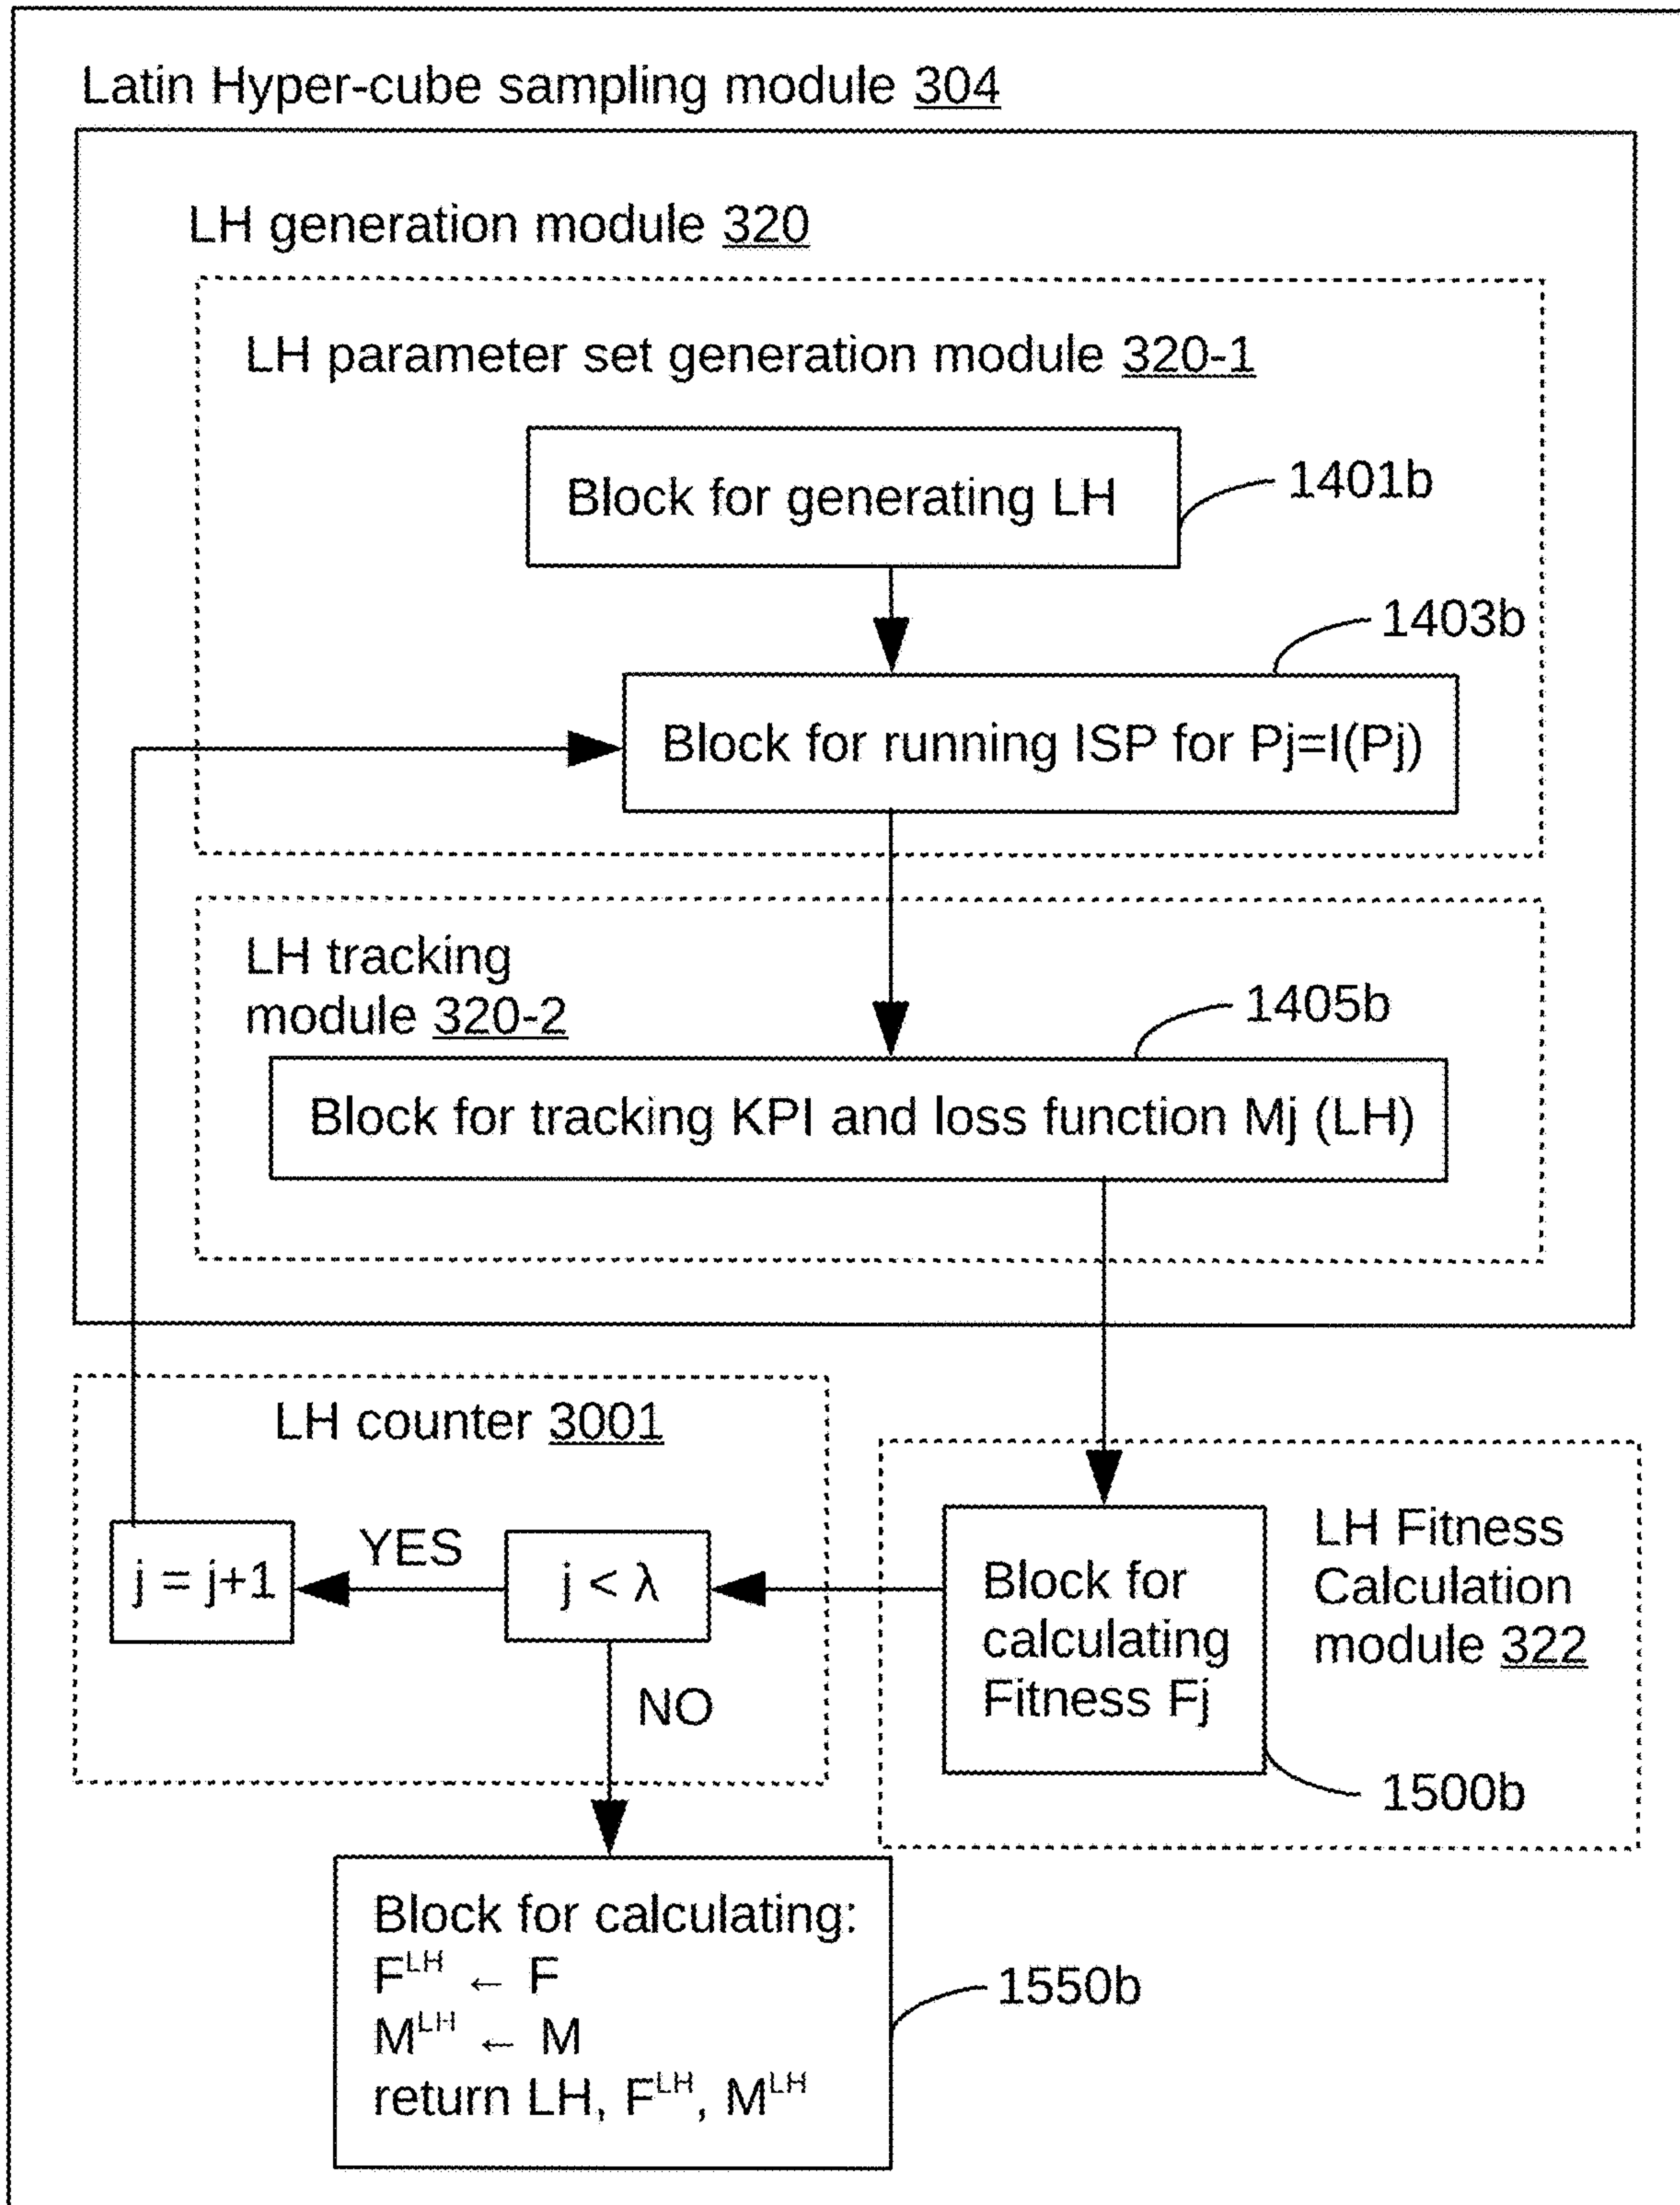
Latin Hyper-cube sampling module 304

LH generation module 320

LH parameter set generation module 320-1

Block for generating LH

1401b

1403b

Block for running ISP for Pj=I(Pj)

LH tracking module 320-2

1405b

Block for tracking KPI and loss function Mj (LH)

LH counter 3001

j = j+1

YES

j < λ

NO

Block for calculating Fitness Fj

LH Fitness Calculation module 322

1500b

Block for calculating:
$F^{LH} \leftarrow F$
$M^{LH} \leftarrow M$
return LH, $F^{LH}$, $M^{LH}$

1550b